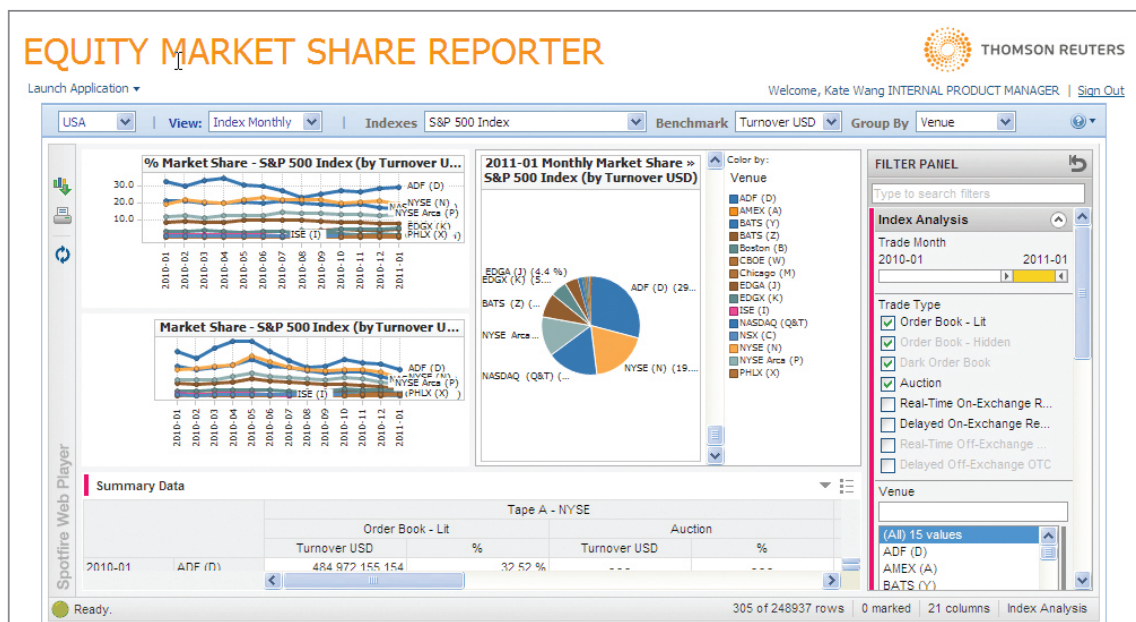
EQUITY MARKET SHARE REPORTER

THOMSON REUTERS

Launch Application ▾

Welcome, Kate Wang INTERNAL PRODUCT MANAGER | Sign Out

USA | View: Index Monthly | Indexes S&P 500 Index | Benchmark Turnover USD | Group By Venue

% Market Share - S&P 500 Index (by Turnover U...

30.0
20.0
10.0

ADF (D)
NYSE (N)
NYSE Arca (P)
EDGX (K)
ISE (I)
PHLX (X)

2010-01 2010-02 2010-03 2010-04 2010-05 2010-06 2010-07 2010-08 2010-09 2010-10 2010-11 2010-12 2011-01

Market Share - S&P 500 Index (by Turnover U...

ADF (D)
NYSE Arca (P)
ISE (I)
PHLX (X)

2010-01 2010-02 2010-03 2010-04 2010-05 2010-06 2010-07 2010-08 2010-09 2010-10 2010-11 2010-12 2011-01

2011-01 Monthly Market Share » S&P 500 Index (by Turnover USD)

EDGA (J) (4.4 %)
EDGX (K) (5....
BATS (Z) (...
NYSE Arca...
NASDAQ (Q&T) (...
ADF (D) (29...
NYSE (N) (19....

Color by:
Venue
ADF (D)
AMEX (A)
BATS (Y)
BATS (Z)
Boston (B)
CBOE (W)
Chicago (M)
EDGA (J)
EDGX (K)
ISE (I)
NASDAQ (Q&T)
NSX (C)
NYSE (N)
NYSE Arca (P)
PHLX (X)

FILTER PANEL
Type to search filters
Index Analysis
Trade Month
2010-01 2011-01
Trade Type
Order Book - Lit
Order Book - Hidden
Dark Order Book
Auction
Real-Time On-Exchange R...
Delayed On-Exchange Re...
Real-Time Off-Exchange ...
Delayed Off-Exchange OTC
Venue
(All) 15 values
ADF (D)
AMEX (A)
BATS (Y)

Spotfire Web Player

Summary Data

| | | Tape A - NYSE | | | |
|---|---|---|---|---|---|
| | | Order Book - Lit | | Auction | |
| | | Turnover USD | % | Turnover USD | % |
| 2010-01 | ADF (D) | 484 972 155 154 | 32.52 % | - - - | - - - |

Ready. 305 of 248937 rows | 0 marked | 21 columns | Index Analysis